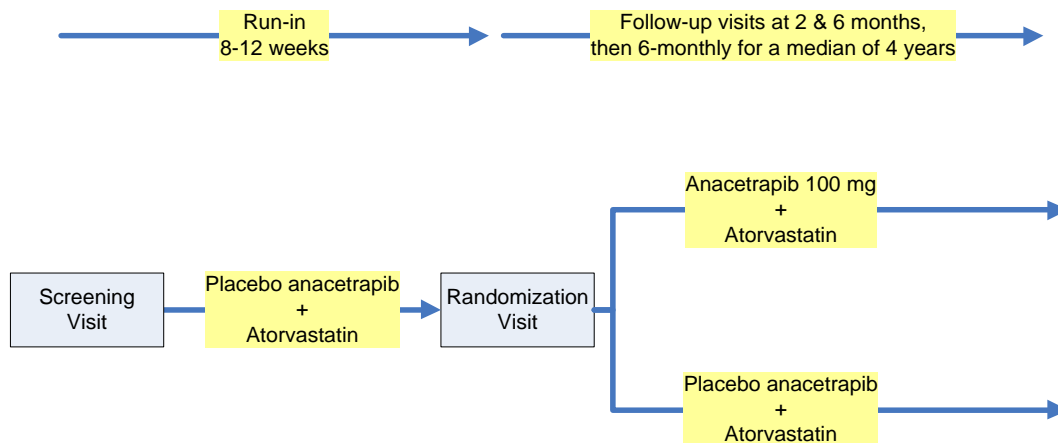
Run-in
8-12 weeks

Follow-up visits at 2 & 6 months, then 6-monthly for a median of 4 years

Anacetrapib 100 mg
+
Atorvastatin

Screening Visit

Placebo anacetrapib
+
Atorvastatin

Randomization Visit

Placebo anacetrapib
+
Atorvastatin